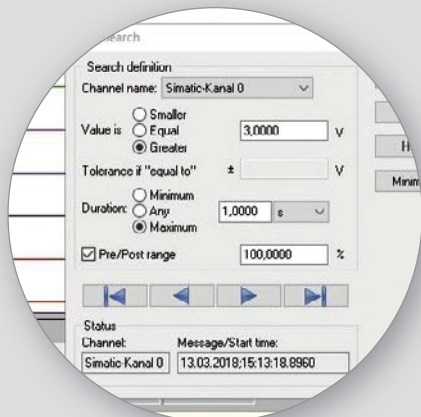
Search

Search definition

Channel name: Simatic-Kanal 0

Value is
Smaller
Equal
Greater
3,0000 V

Tolerance if "equal to" ± V

Duration:
Minimum
Any
Maximum
1,0000 s

Pre/Post range 100,0000 %

Status

Channel: Message/Start time:

Simatic-Kanal 0 13.03.2018;15:13:18.8960

H

Minim